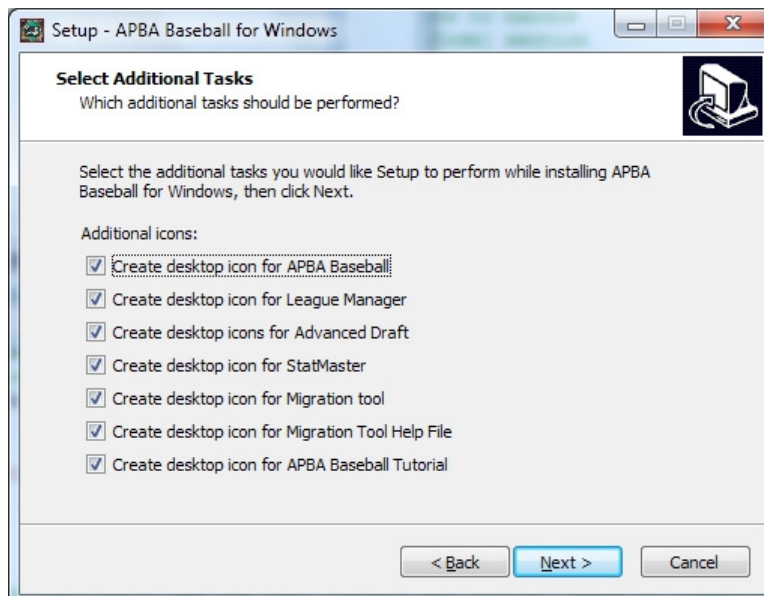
Setup - APBA Baseball for Windows

Select Additional Tasks
Which additional tasks should be performed?

Select the additional tasks you would like Setup to perform while installing APBA Baseball for Windows, then click Next.

Additional icons:

Create desktop icon for APBA Baseball
Create desktop icon for League Manager
Create desktop icons for Advanced Draft
Create desktop icon for StatMaster
Create desktop icon for Migration tool
Create desktop icon for Migration Tool Help File
Create desktop icon for APBA Baseball Tutorial

< Back
Next >
Cancel